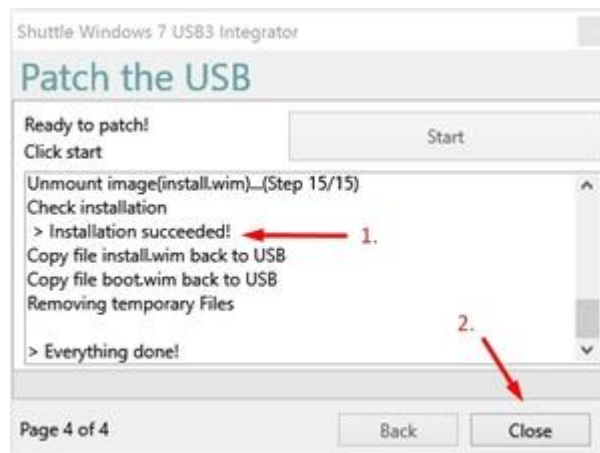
Shuttle Windows 7 USB3 Integrator

Patch the USB

Ready to patch!
Click start

Start

Unmount image(install.wim)...(Step 15/15)
Check installation
> Installation succeeded!
Copy file install.wim back to USB
Copy file boot.wim back to USB
Removing temporary Files

> Everything done!

1.

2.

Page 4 of 4

Back

Close